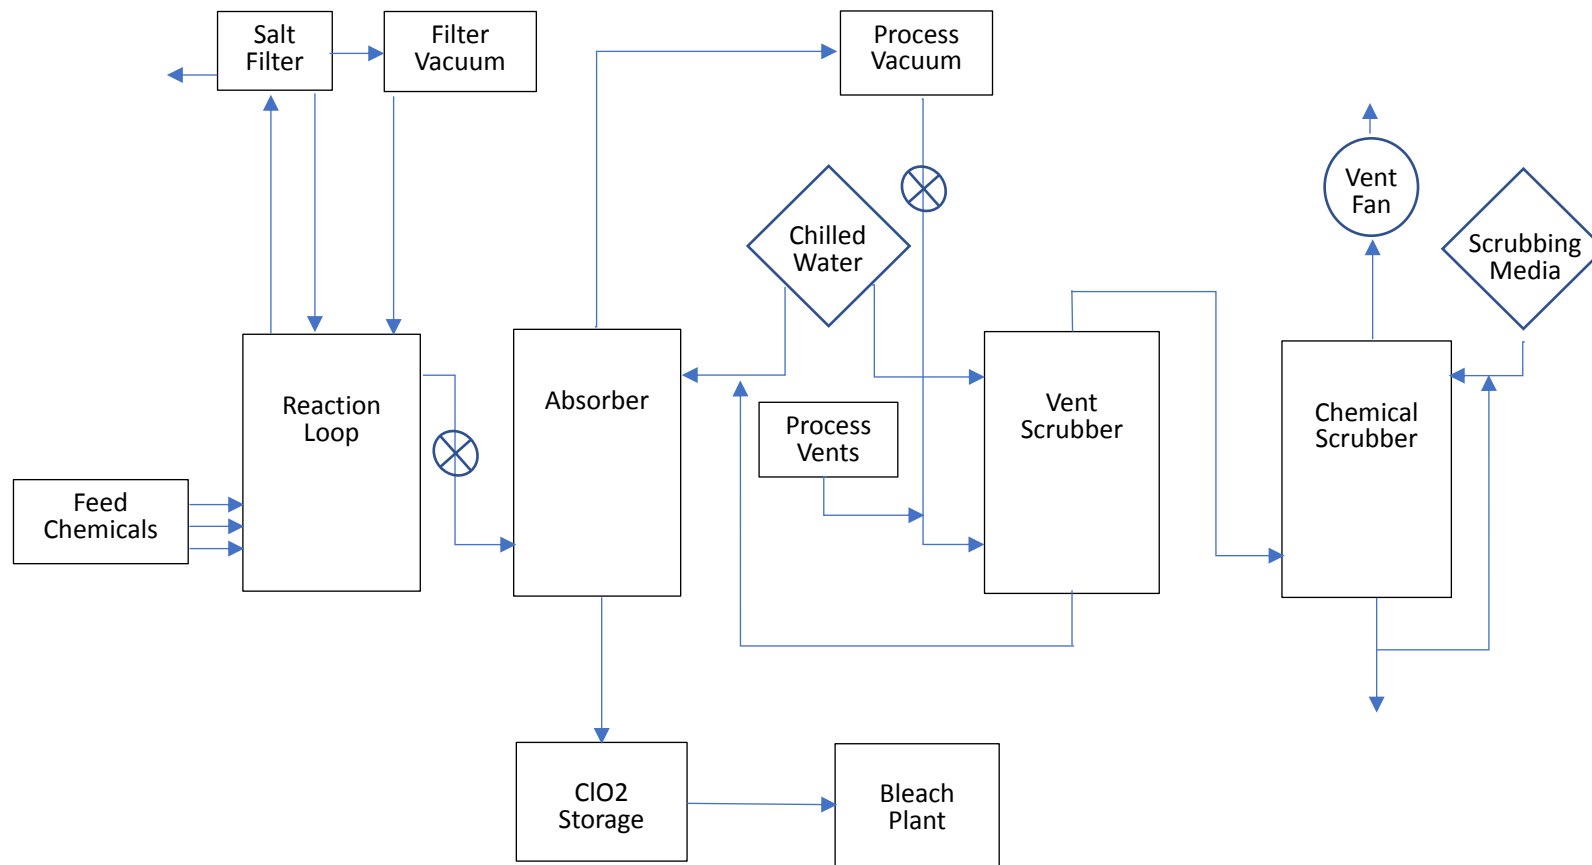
Salt Filter

Filter Vacuum

Process Vacuum

Vent Fan

Chilled Water

Scrubbing Media

Reaction Loop

Absorber

Process Vents

Vent Scrubber

Chemical Scrubber

Feed Chemicals

ClO2 Storage

Bleach Plant